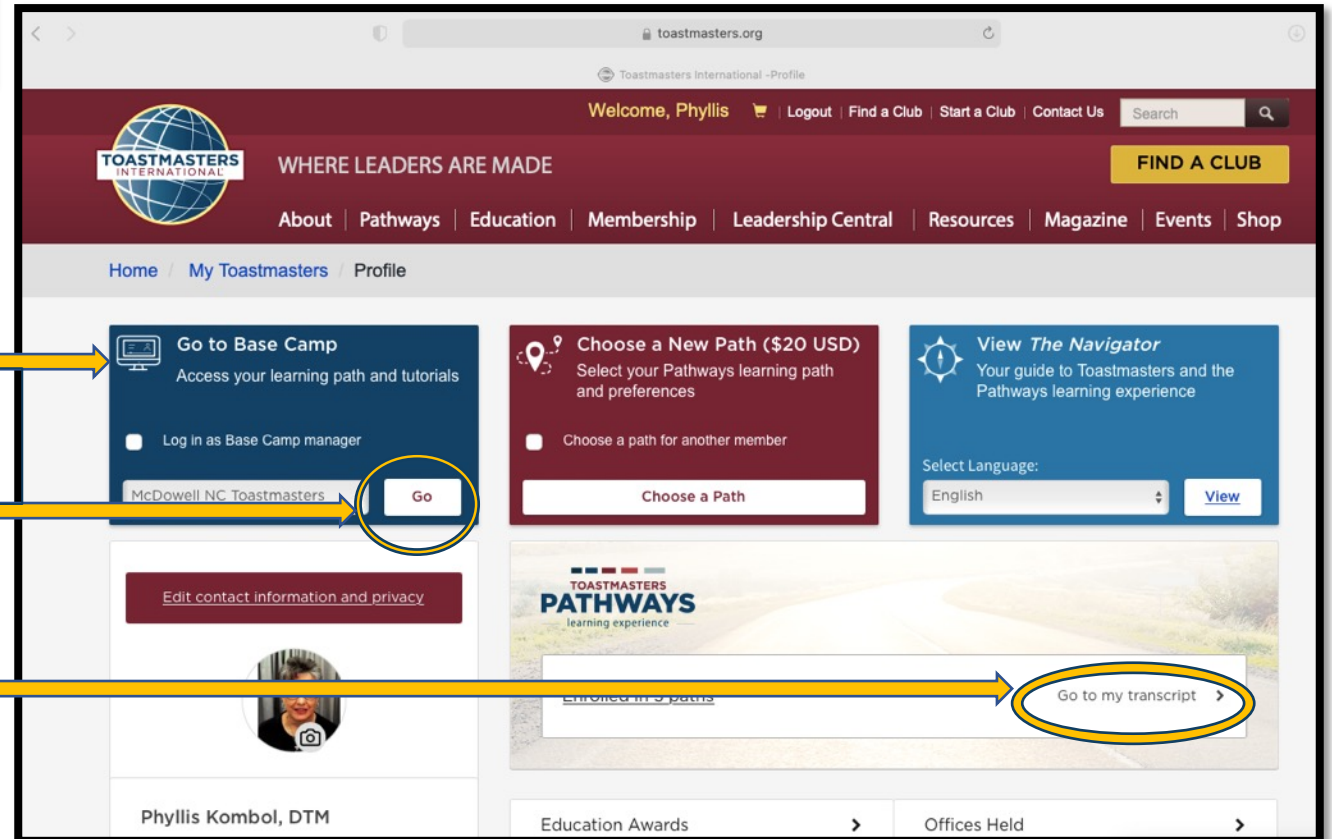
toastmasters.org

Toastmasters International -Profile

Welcome, Phyllis | Logout | Find a Club | Start a Club | Contact Us | Search

TOASTMASTERS INTERNATIONAL

WHERE LEADERS ARE MADE

FIND A CLUB

About | Pathways | Education | Membership | Leadership Central | Resources | Magazine | Events | Shop

Home / My Toastmasters / Profile

Go to Base Camp
Access your learning path and tutorials

Log in as Base Camp manager

McDowell NC Toastmasters

Go

Choose a New Path ($20 USD)
Select your Pathways learning path and preferences

Choose a path for another member

Choose a Path

View *The Navigator*
Your guide to Toastmasters and the Pathways learning experience

Select Language:

English

View

Edit contact information and privacy

TOASTMASTERS
PATHWAYS
learning experience

Enrolled in 3 paths

Go to my transcript

Phyllis Kombol, DTM

Education Awards

Offices Held